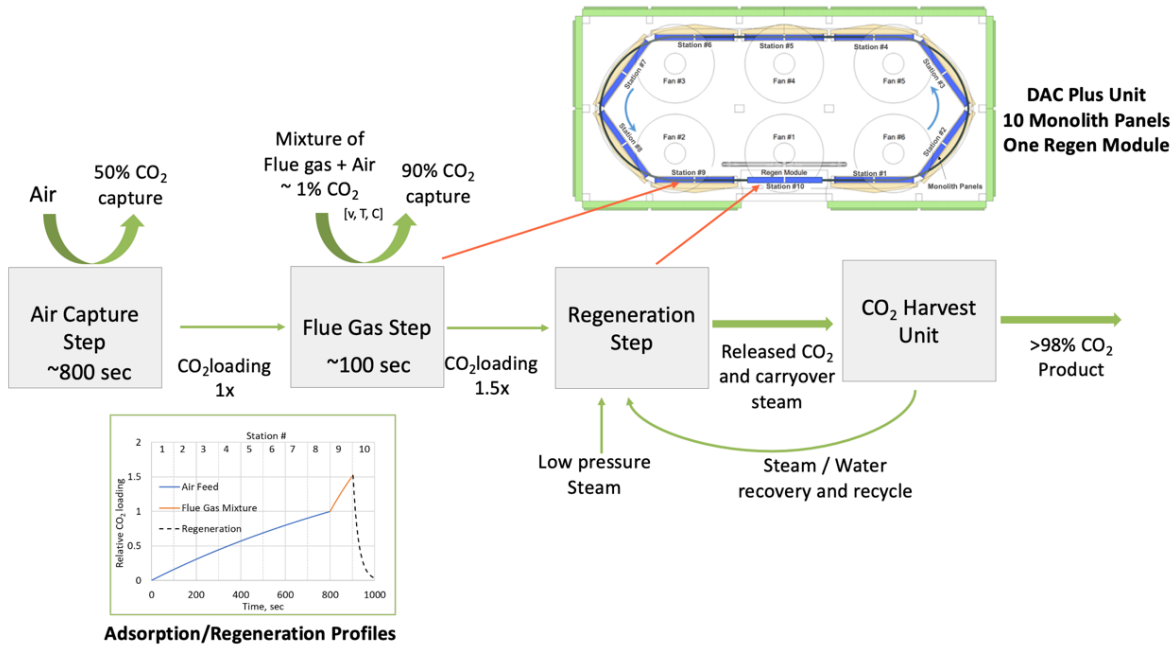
Station #6
Station #5
Station #4
Station #7
Station #3
Fan #3
Fan #4
Fan #5
Station #8
Station #2
Fan #2
Fan #1
Fan #6
Station #9
Regen Module
Station #1
Station #10
Monolith Panels

DAC Plus Unit
10 Monolith Panels
One Regen Module

Air

50% $CO_2$ capture

Mixture of Flue gas + Air ~ 1% $CO_2$

[v, T, C]

90% $CO_2$ capture

Air Capture Step ~800 sec

$CO_2$loading 1x

Flue Gas Step ~100 sec

$CO_2$loading 1.5x

Regeneration Step

Released $CO_2$ and carryover steam

$CO_2$ Harvest Unit

>98% $CO_2$ Product

Low pressure Steam

Steam / Water recovery and recycle

Station #
| 1 | 2 | 3 | 4 | 5 | 6 | 7 | 8 | 9 | 10 |
|---|---|---|---|---|---|---|---|---|---|

2
1.5
1
0.5
0
Relative $CO_2$ loading
Air Feed
Flue Gas Mixture
Regeneration
0
200
400
600
800
1000
Time, sec

Adsorption/Regeneration Profiles